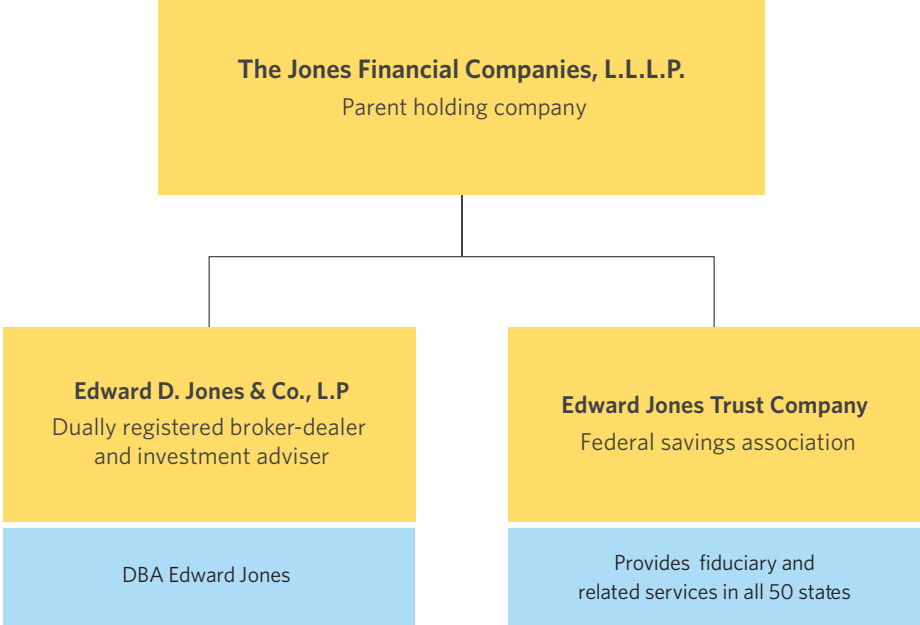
The Jones Financial Companies, L.L.L.P.
Parent holding company

Edward D. Jones & Co., L.P
Dually registered broker-dealer and investment adviser

DBA Edward Jones

Edward Jones Trust Company
Federal savings association

Provides fiduciary and related services in all 50 states